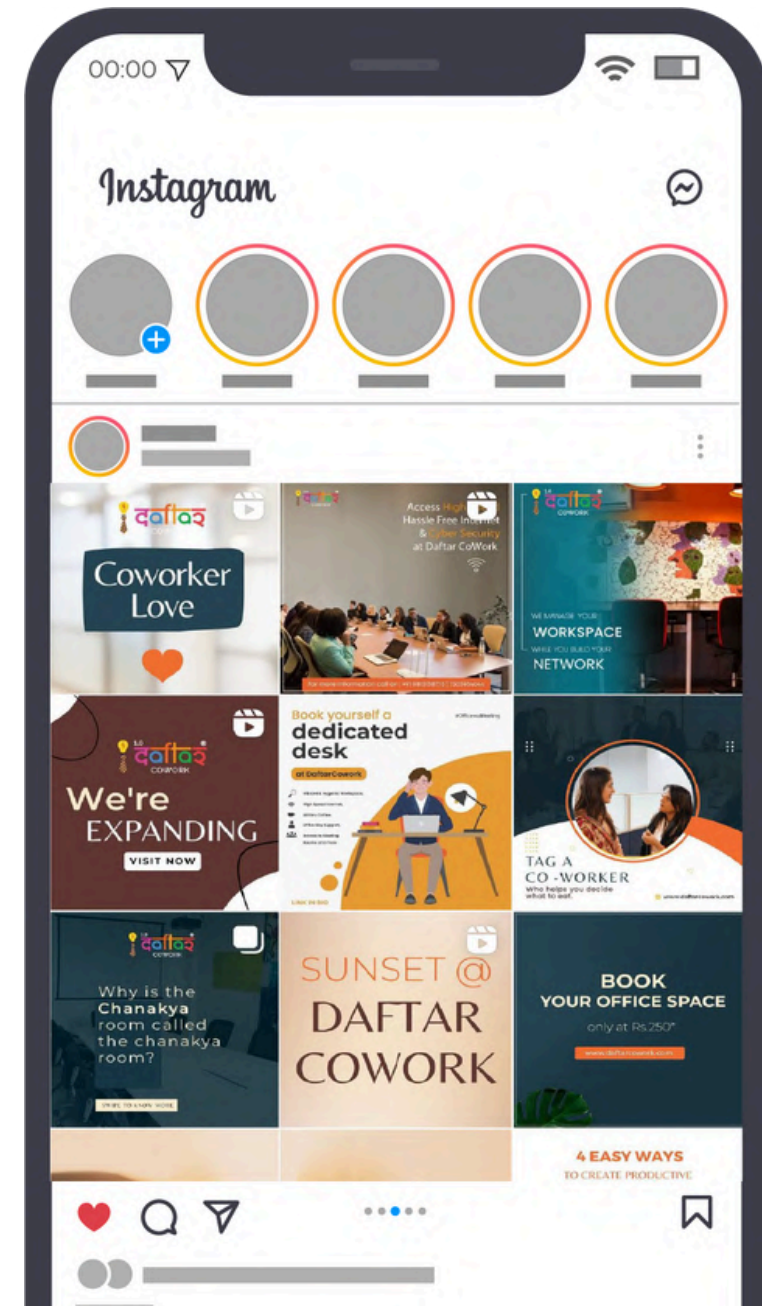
00:00

Instagram

daftar

Coworker Love

daftar

Access High Speed Hassle Free Internet & Cyber Security at Daftar CoWork

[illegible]

daftar COWORK

WE MANAGE YOUR WORKSPACE WHILE YOU BUILD YOUR NETWORK

daftar COWORK

We're EXPANDING

VISIT NOW

Book yourself a dedicated desk

at DaftarCowork

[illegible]

TAG A CO-WORKER Who helps you decide what to eat.

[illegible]

daftar COWORK

Why is the Chanakya room called the chanakya room?

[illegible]

SUNSET @ DAFTAR COWORK

BOOK YOUR OFFICE SPACE

only at Rs.250*

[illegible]

4 EASY WAYS TO CREATE PRODUCTIVE